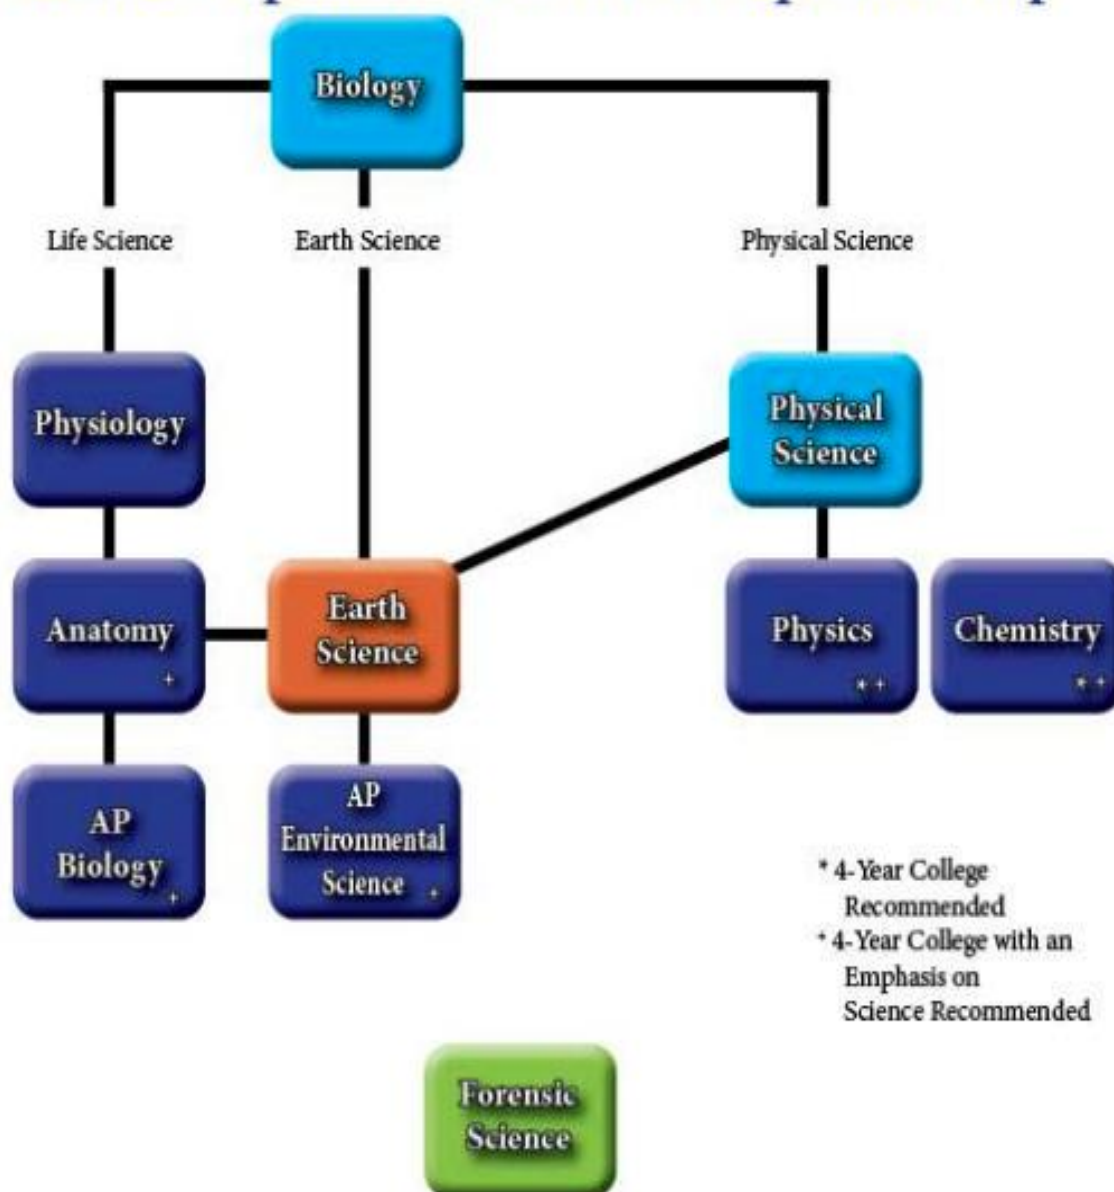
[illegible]

Biology

Life Science

Earth Science

Physical Science

Physiology

Physical Science

Anatomy +

Earth Science

Physics * +

Chemistry * +

AP Biology +

AP Environmental Science +

* 4-Year College Recommended
+ 4-Year College with an Emphasis on Science Recommended

Forensic Science